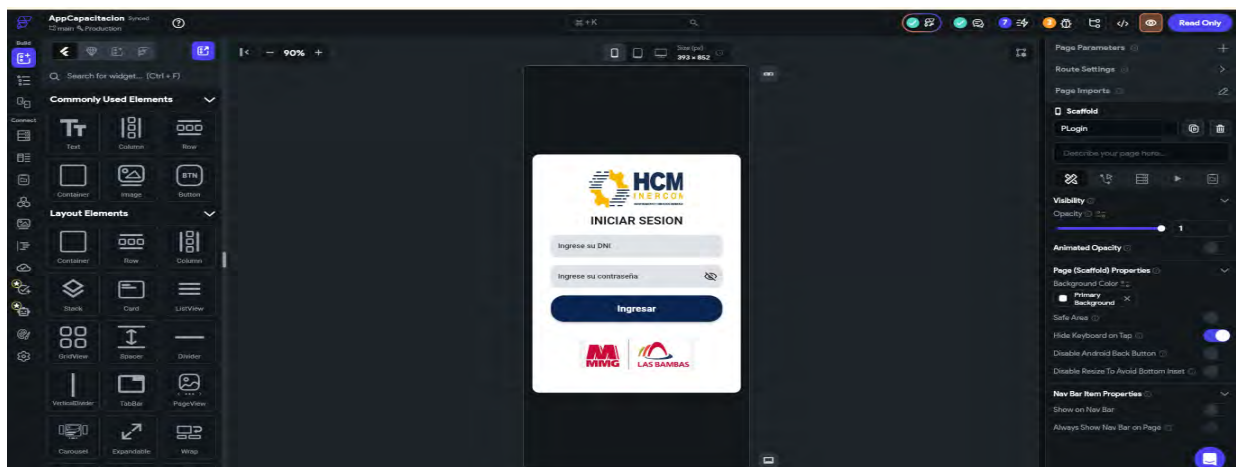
AppCapacitacion Synced
main Production

⌘+K

7 3

Read Only

Build

Connect

Q Search for widget... (Ctrl + F)

Commonly Used Elements

Text
Column
Row
Container
Image
Button

Layout Elements

Container
Row
Column
Stack
Card
ListView
GridView
Spacer
Divider
VerticalDivider
TabBar
PageView
Carousel
Expandable
Wrap

90%

Size (px)
393 × 852

HCM
INERCON

INICIAR SESION

Ingrese su DNI

Ingrese su contraseña

Ingresar

MMG
LAS BAMBAS

Page Parameters

Route Settings

Page Imports

Scaffold

PLogin

Describe your page here...

Visibility

Opacity

1

Animated Opacity

Page (Scaffold) Properties

Background Color

Primary Background

Safe Area

Hide Keyboard on Tap

Disable Android Back Button

Disable Resize To Avoid Bottom Inset

Nav Bar Item Properties

Show on Nav Bar

Always Show Nav Bar on Page